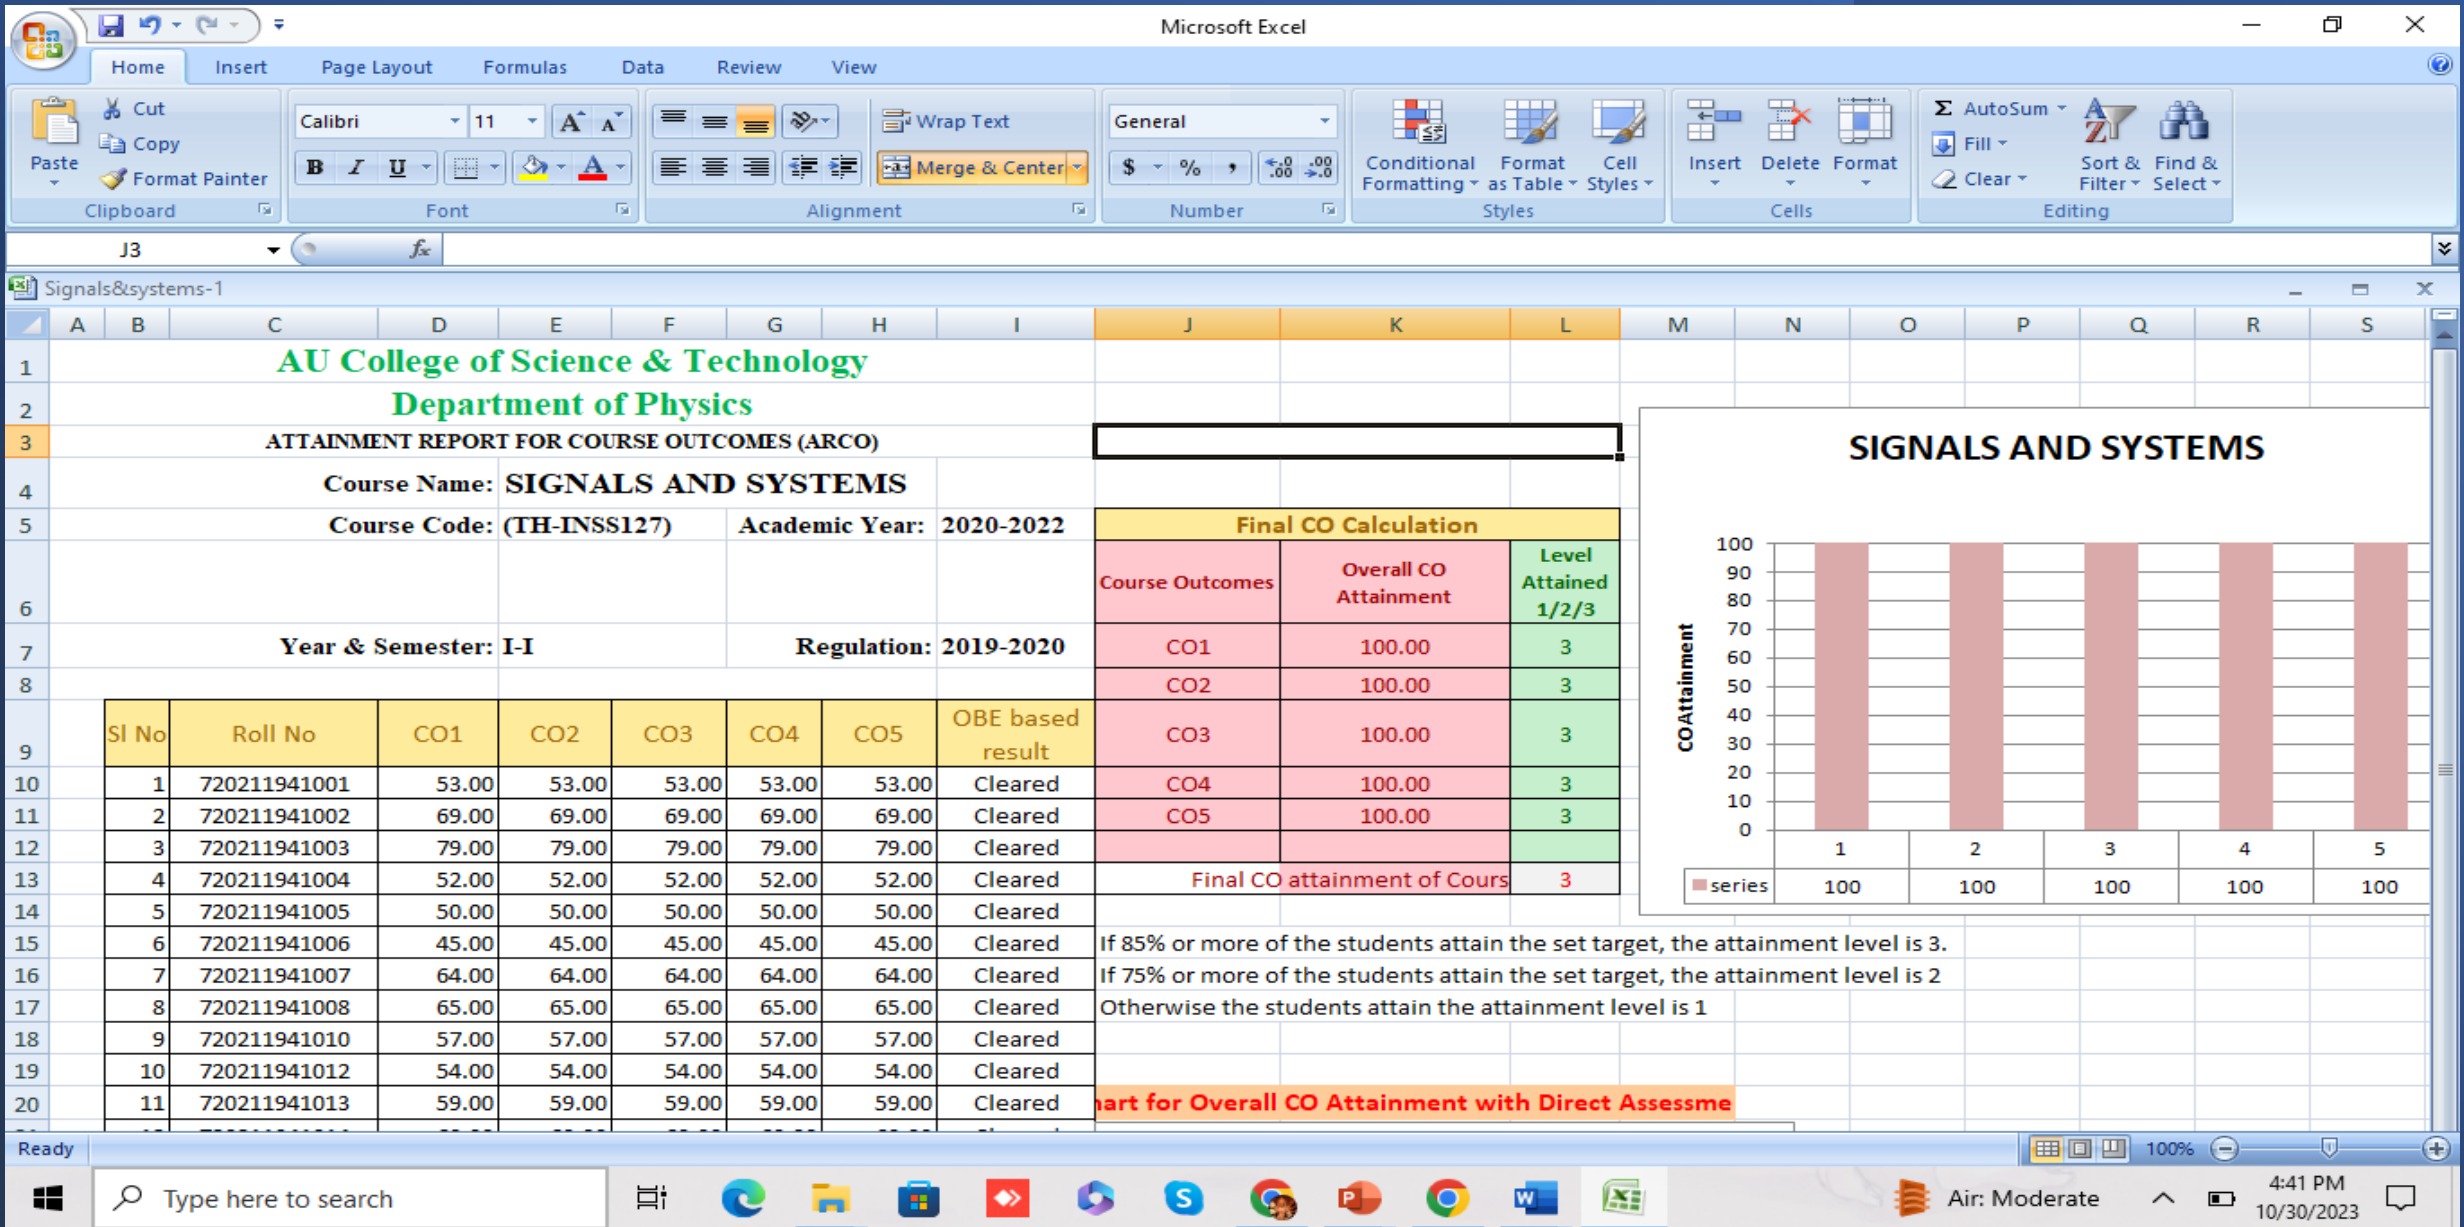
Microsoft Excel

Home Insert Page Layout Formulas Data Review View

Paste Cut Copy Format Painter Clipboard
Calibri 11 B I U Font
Wrap Text Merge & Center Alignment
General $ % , Number
Conditional Formatting Format as Table Cell Styles Styles
Insert Delete Format Cells
AutoSum Fill Clear Sort & Filter Find & Select Editing

J3 $f_x$

Signals&systems-1

A B C D E F G H I J K L M N O P Q R S

AU College of Science & Technology
Department of Physics
ATTAINMENT REPORT FOR COURSE OUTCOMES (ARCO)

Course Name: SIGNALS AND SYSTEMS
Course Code: (TH-INSS127) Academic Year: 2020-2022
Year & Semester: I-I Regulation: 2019-2020

| Sl No | Roll No | CO1 | CO2 | CO3 | CO4 | CO5 | OBE based result |
|---|---|---|---|---|---|---|---|
| 1 | 720211941001 | 53.00 | 53.00 | 53.00 | 53.00 | 53.00 | Cleared |
| 2 | 720211941002 | 69.00 | 69.00 | 69.00 | 69.00 | 69.00 | Cleared |
| 3 | 720211941003 | 79.00 | 79.00 | 79.00 | 79.00 | 79.00 | Cleared |
| 4 | 720211941004 | 52.00 | 52.00 | 52.00 | 52.00 | 52.00 | Cleared |
| 5 | 720211941005 | 50.00 | 50.00 | 50.00 | 50.00 | 50.00 | Cleared |
| 6 | 720211941006 | 45.00 | 45.00 | 45.00 | 45.00 | 45.00 | Cleared |
| 7 | 720211941007 | 64.00 | 64.00 | 64.00 | 64.00 | 64.00 | Cleared |
| 8 | 720211941008 | 65.00 | 65.00 | 65.00 | 65.00 | 65.00 | Cleared |
| 9 | 720211941010 | 57.00 | 57.00 | 57.00 | 57.00 | 57.00 | Cleared |
| 10 | 720211941012 | 54.00 | 54.00 | 54.00 | 54.00 | 54.00 | Cleared |
| 11 | 720211941013 | 59.00 | 59.00 | 59.00 | 59.00 | 59.00 | Cleared |

Final CO Calculation

| Course Outcomes | Overall CO Attainment | Level Attained 1/2/3 |
|---|---|---|
| CO1 | 100.00 | 3 |
| CO2 | 100.00 | 3 |
| CO3 | 100.00 | 3 |
| CO4 | 100.00 | 3 |
| CO5 | 100.00 | 3 |

Final CO attainment of Cours 3

If 85% or more of the students attain the set target, the attainment level is 3.
If 75% or more of the students attain the set target, the attainment level is 2
Otherwise the students attain the attainment level is 1

art for Overall CO Attainment with Direct Assessme

SIGNALS AND SYSTEMS
COAttainment
100 90 80 70 60 50 40 30 20 10 0

| | 1 | 2 | 3 | 4 | 5 |
|---|---|---|---|---|---|
| series | 100 | 100 | 100 | 100 | 100 |

Ready 100%

Type here to search Air: Moderate 4:41 PM 10/30/2023